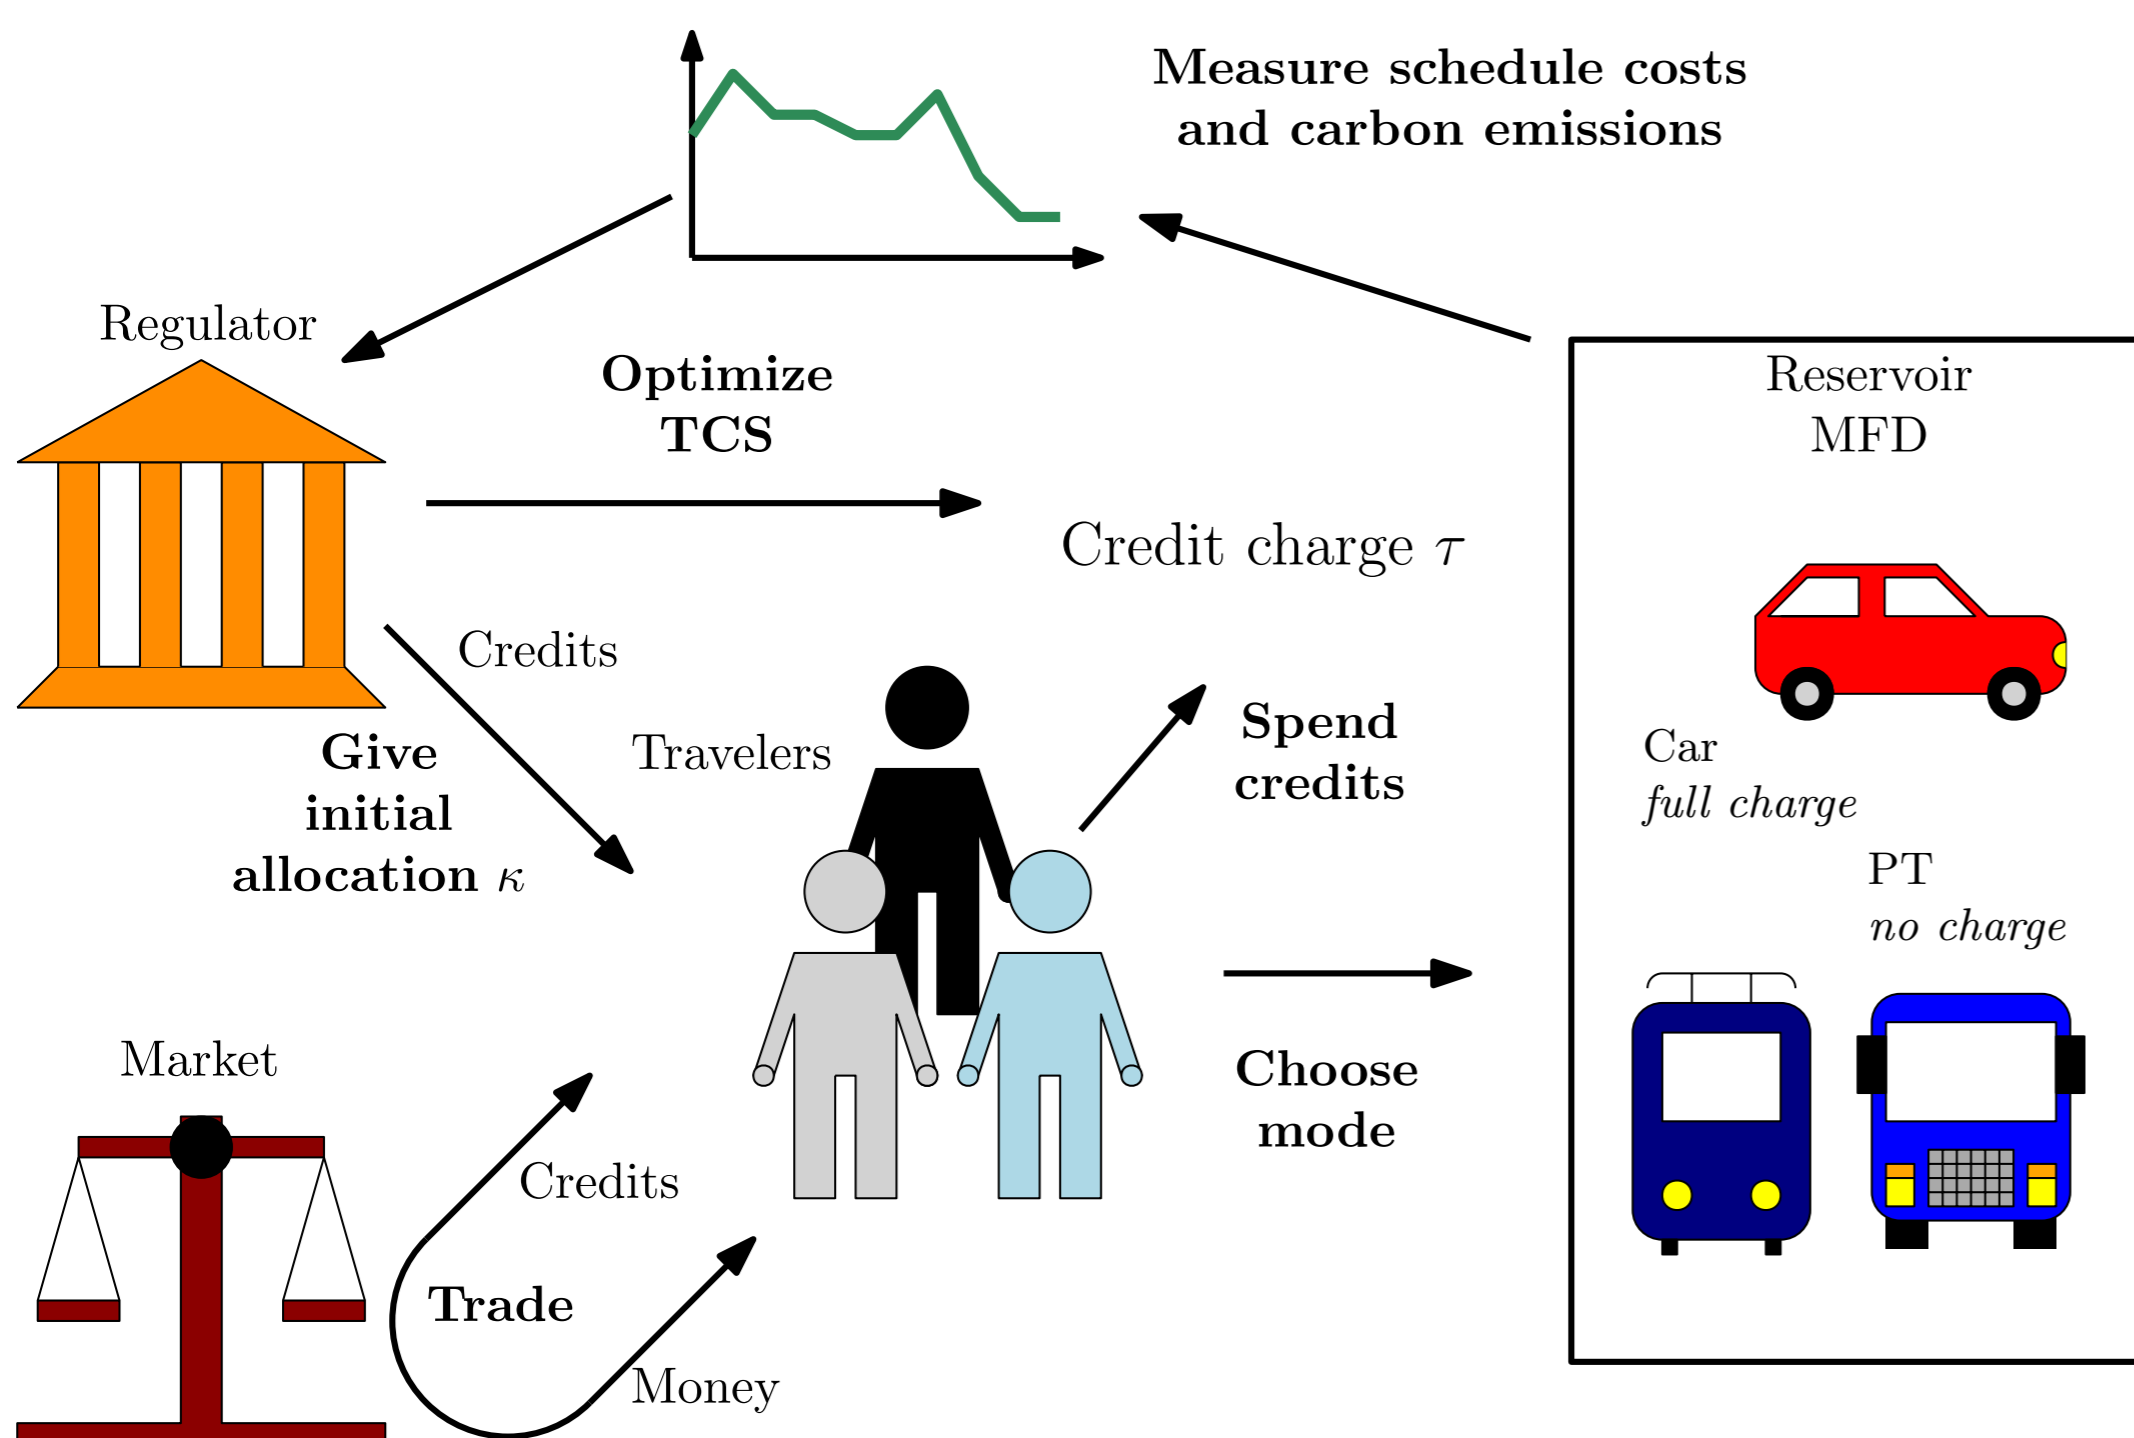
Measure schedule costs and carbon emissions

Regulator

Optimize TCS

Credit charge $\tau$

Reservoir MFD

Credits

Travelers

Give initial allocation $\kappa$

Spend credits

Car
*full charge*

PT
*no charge*

Market

Choose mode

Credits

Trade

Money